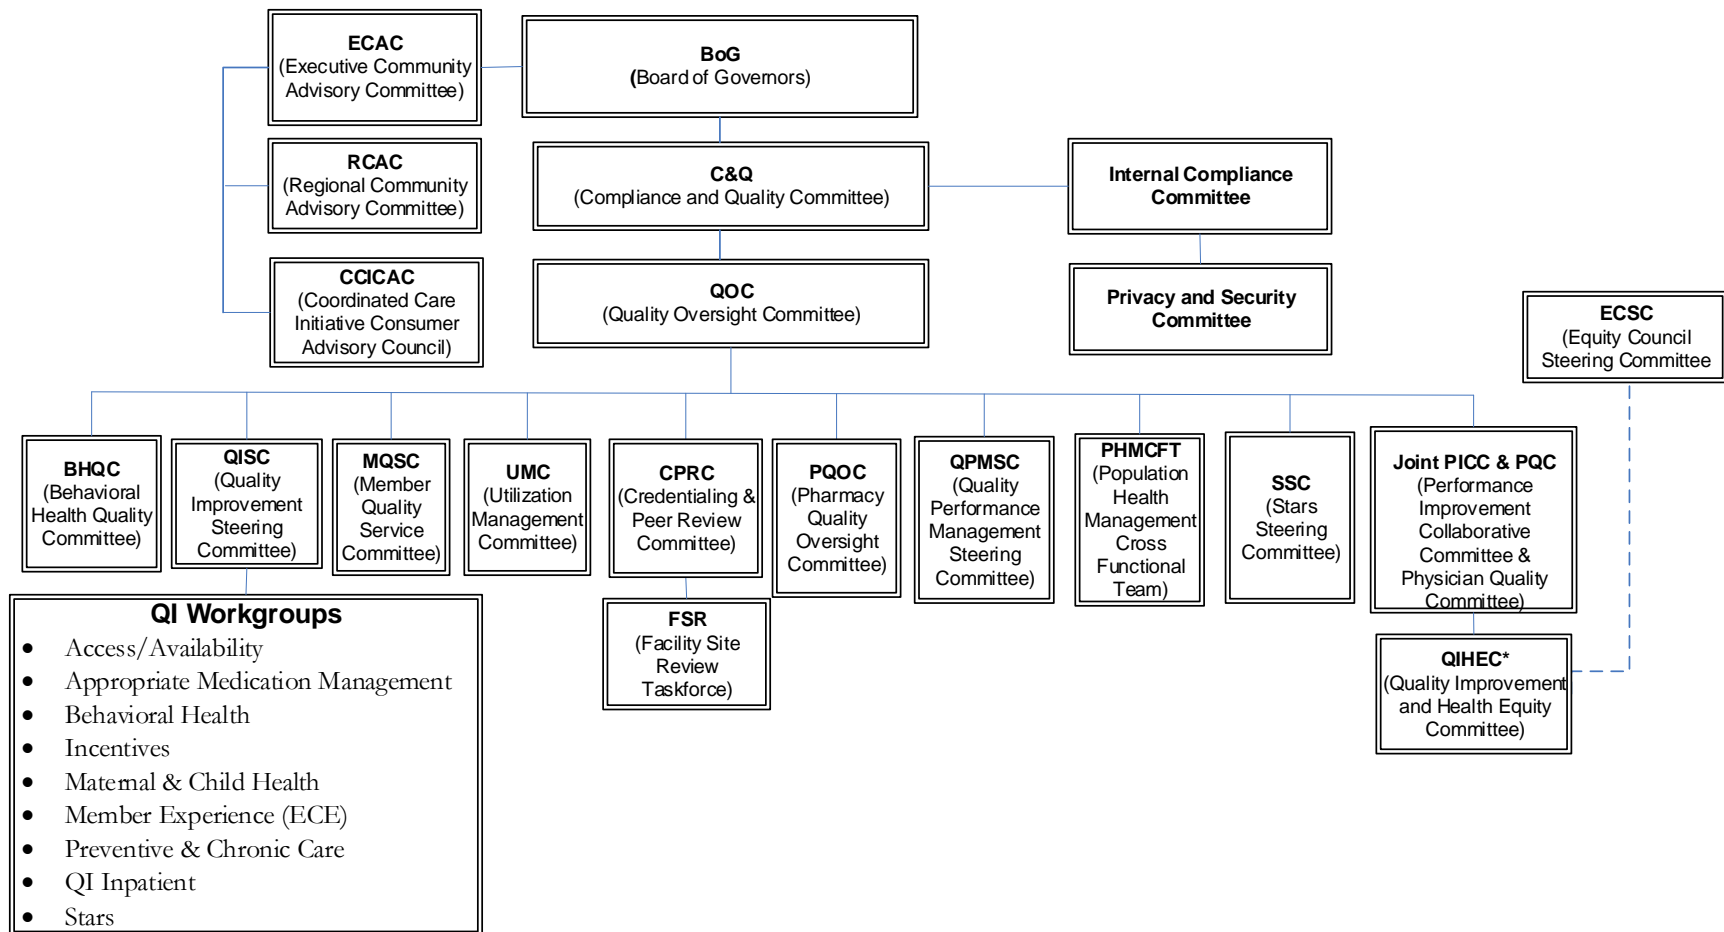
ECAC
(Executive Community Advisory Committee)

BoG
(Board of Governors)

RCAC
(Regional Community Advisory Committee)

C&Q
(Compliance and Quality Committee)

Internal Compliance Committee

CCICAC
(Coordinated Care Initiative Consumer Advisory Council)

QOC
(Quality Oversight Committee)

Privacy and Security Committee

ECSC
(Equity Council Steering Committee

BHQC
(Behavioral Health Quality Committee)

QISC
(Quality Improvement Steering Committee)

MQSC
(Member Quality Service Committee)

UMC
(Utilization Management Committee)

CPRC
(Credentialing & Peer Review Committee)

PQOC
(Pharmacy Quality Oversight Committee)

QPMSC
(Quality Performance Management Steering Committee)

PHMCFT
(Population Health Management Cross Functional Team)

SSC
(Stars Steering Committee)

Joint PICC & PQC
(Performance Improvement Collaborative Committee & Physician Quality Committee)

QI Workgroups
- Access/Availability
- Appropriate Medication Management
- Behavioral Health
- Incentives
- Maternal & Child Health
- Member Experience (ECE)
- Preventive & Chronic Care
- QI Inpatient
- Stars

FSR
(Facility Site Review Taskforce)

QIHEC*
(Quality Improvement and Health Equity Committee)